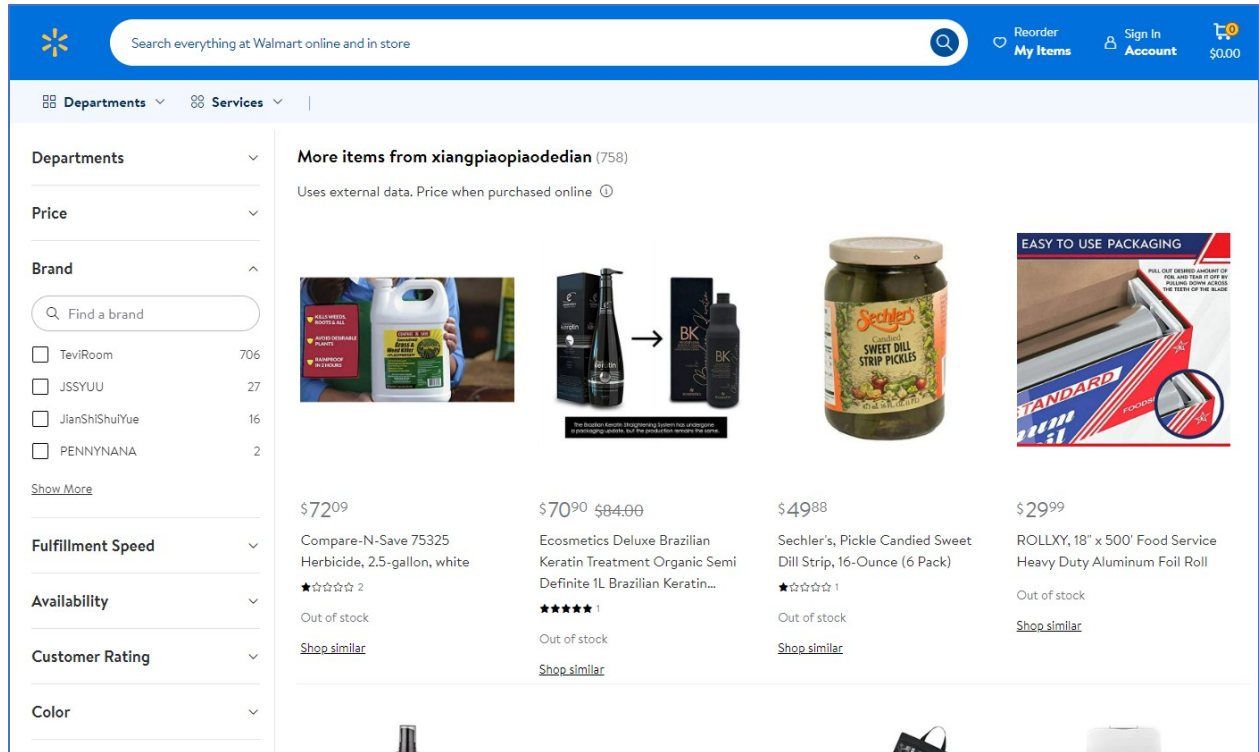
Search everything at Walmart online and in store

Reorder
My Items

Sign In
Account

0
$0.00

Departments
Services

Departments

Price

Brand

Find a brand

TeviRoom 706
JSSYUU 27
JianShiShuiYue 16
PENNYNANA 2

Show More

Fulfillment Speed

Availability

Customer Rating

Color

More items from xiangpiaopiaodedian (758)

Uses external data. Price when purchased online

KILLS WEEDS, ROOTS & ALL
AVOID DESIRABLE PLANTS
RAINPROOF IN 2 HOURS

$72$^{09}$
Compare-N-Save 75325 Herbicide, 2.5-gallon, white
2
Out of stock
Shop similar

BK
The Brazilian Keratin Straightening System has undergone a packaging update, but the production remains the same.

$70$^{90}$ $84.00
Ecosmetics Deluxe Brazilian Keratin Treatment Organic Semi Definite 1L Brazilian Keratin...
1
Out of stock
Shop similar

Sechler's
Candied
SWEET DILL STRIP PICKLES

$49$^{88}$
Sechler's, Pickle Candied Sweet Dill Strip, 16-Ounce (6 Pack)
1
Out of stock
Shop similar

EASY TO USE PACKAGING
PULL OUT DESIRED AMOUNT OF FOIL AND TEAR IT OFF BY PULLING DOWN ACROSS THE TEETH OF THE BLADE
STANDARD
FOODS

$29$^{99}$
ROLLXY, 18" x 500' Food Service Heavy Duty Aluminum Foil Roll
Out of stock
Shop similar